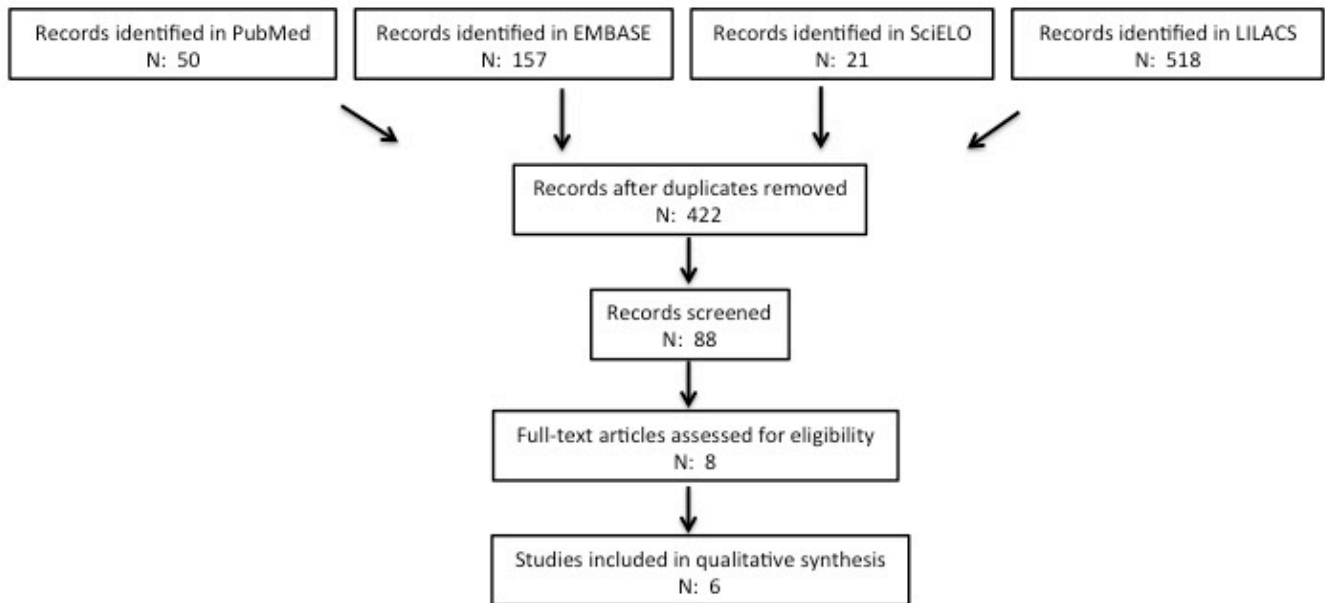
Records identified in PubMed
N: 50

Records identified in EMBASE
N: 157

Records identified in SciELO
N: 21

Records identified in LILACS
N: 518

Records after duplicates removed
N: 422

Records screened
N: 88

Full-text articles assessed for eligibility
N: 8

Studies included in qualitative synthesis
N: 6